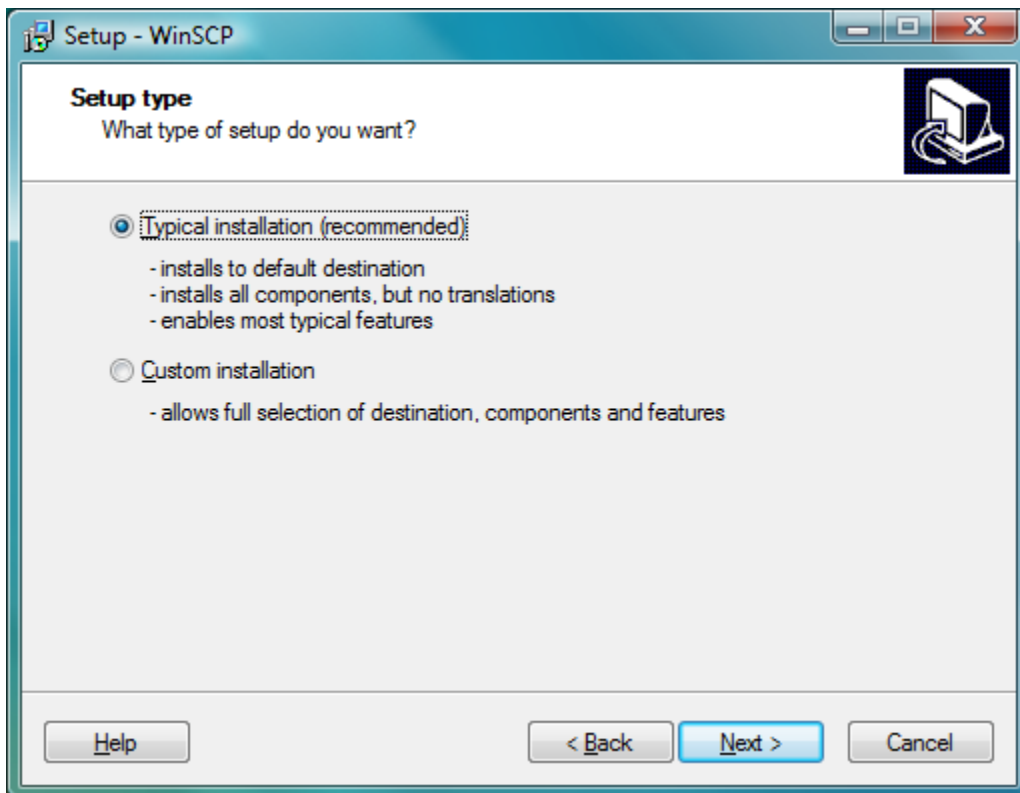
Setup - WinSCP

Setup type
What type of setup do you want?

Typical installation (recommended)

- installs to default destination
- installs all components, but no translations
- enables most typical features

Custom installation

- allows full selection of destination, components and features

Help

< Back

Next >

Cancel